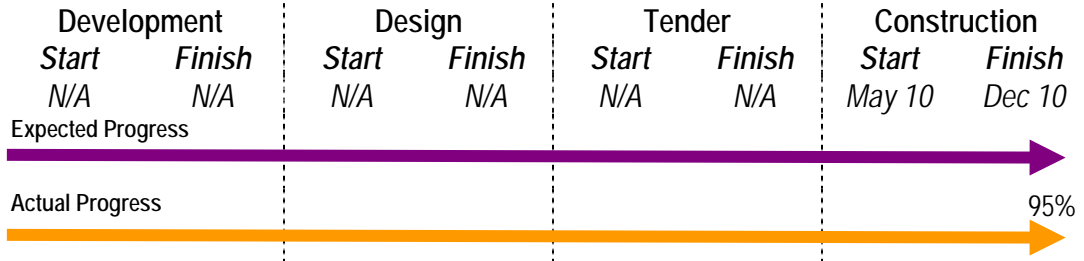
| Development | | Design | | Tender | | Construction | |
|---|---|---|---|---|---|---|---|
| *Start* | *Finish* | *Start* | *Finish* | *Start* | *Finish* | *Start* | *Finish* |
| *N/A* | *N/A* | *N/A* | *N/A* | *N/A* | *N/A* | *May 10* | *Dec 10* |

Expected Progress

Actual Progress

95%